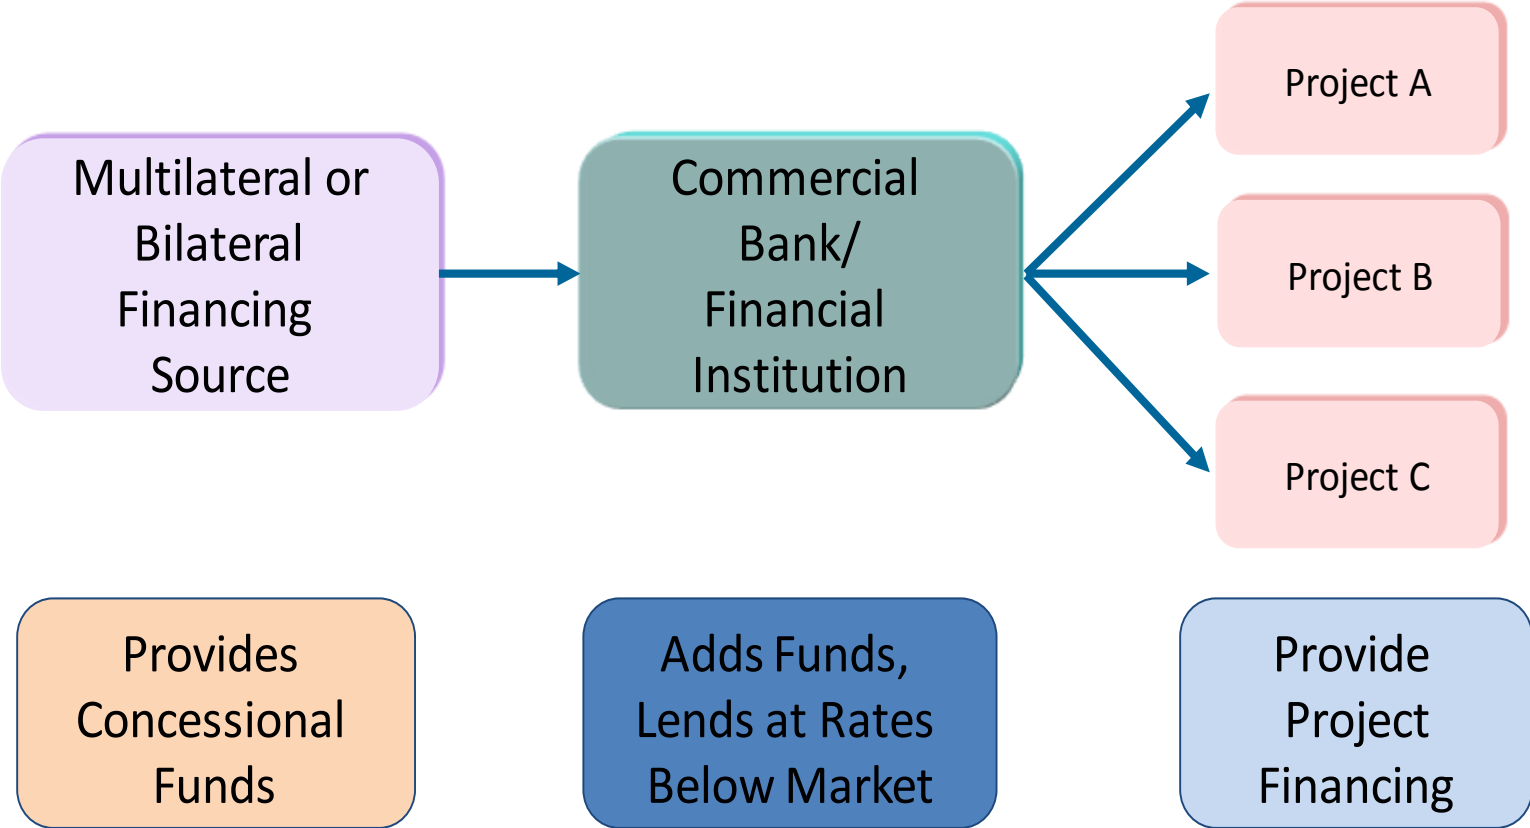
Multilateral or Bilateral Financing Source

Commercial Bank/ Financial Institution

Project A

Project B

Project C

Provides Concessional Funds

Adds Funds, Lends at Rates Below Market

Provide Project Financing